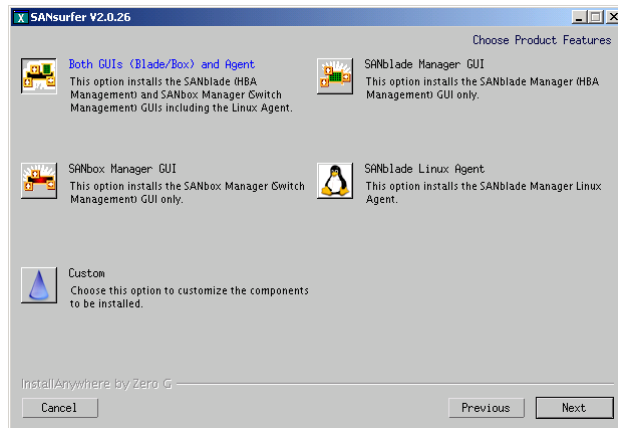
X SANsurfer V2.0.26

Choose Product Features

Both GUIs (Blade/Box) and Agent
This option installs the SANblade (HBA Management) and SANbox Manager (Switch Management) GUIs including the Linux Agent.

SANblade Manager GUI
This option installs the SANblade Manager (HBA Management) GUI only.

SANbox Manager GUI
This option installs the SANbox Manager (Switch Management) GUI only.

SANblade Linux Agent
This option installs the SANblade Manager Linux Agent.

Custom
Choose this option to customize the components to be installed.

InstallAnywhere by Zero G

Cancel

Previous

Next